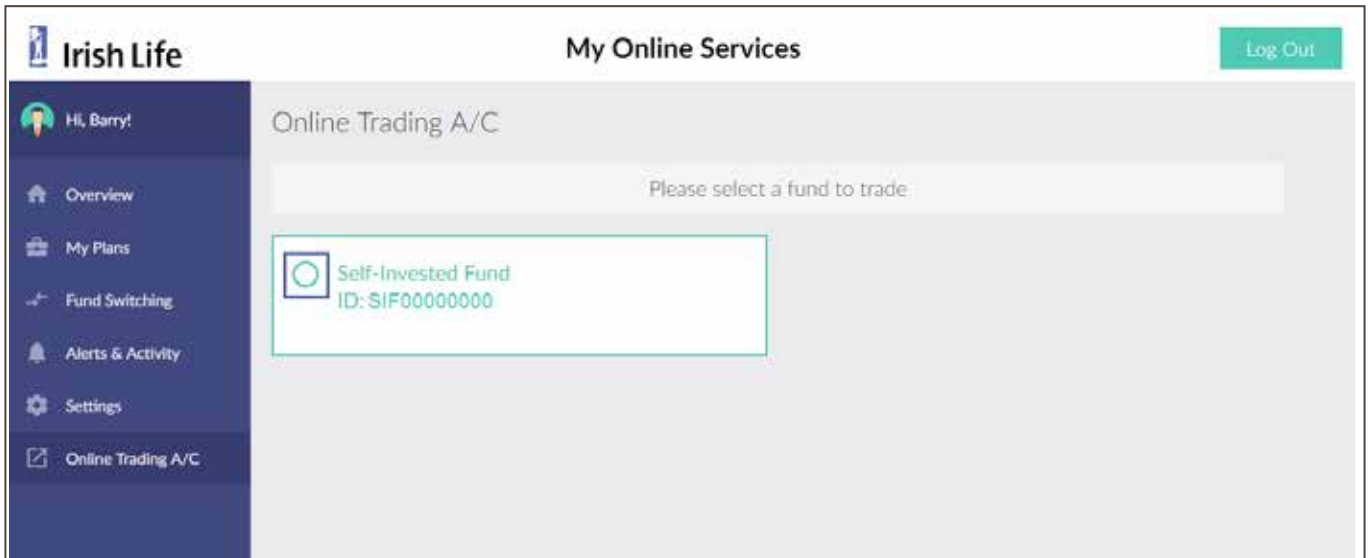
Irish Life

My Online Services

Log Out

Hi, Barry!

Overview

My Plans

Fund Switching

Alerts & Activity

Settings

Online Trading A/C

Online Trading A/C

Please select a fund to trade

Self-Invested Fund
ID: SIF00000000